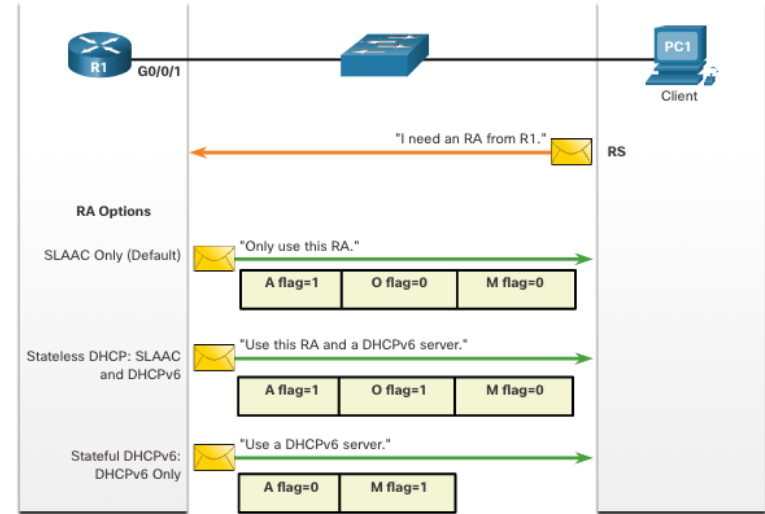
R1

G0/0/1

PC1

Client

"I need an RA from R1."

RS

RA Options

SLAAC Only (Default)

"Only use this RA."

| A flag=1 | O flag=0 | M flag=0 |
|---|---|---|

Stateless DHCP: SLAAC and DHCPv6

"Use this RA and a DHCPv6 server."

| A flag=1 | O flag=1 | M flag=0 |
|---|---|---|

Stateful DHCPv6: DHCPv6 Only

"Use a DHCPv6 server."

| A flag=0 | M flag=1 |
|---|---|